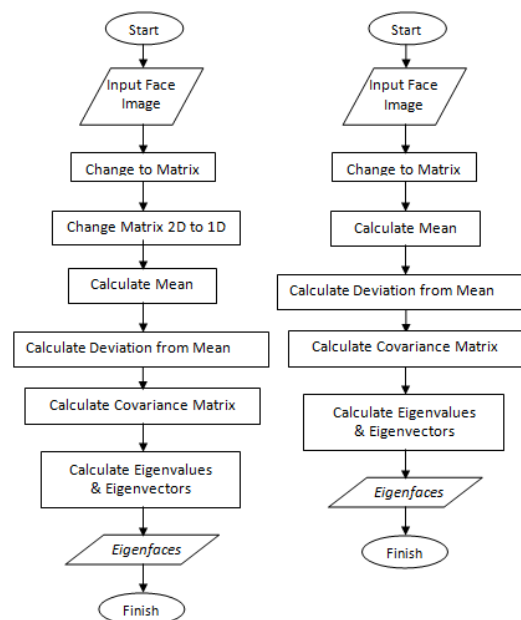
Start

Input Face Image

Change to Matrix

Change Matrix 2D to 1D

Calculate Mean

Calculate Deviation from Mean

Calculate Covariance Matrix

Calculate Eigenvalues & Eigenvectors

Eigenfaces

Finish

Start

Input Face Image

Change to Matrix

Calculate Mean

Calculate Deviation from Mean

Calculate Covariance Matrix

Calculate Eigenvalues & Eigenvectors

Eigenfaces

Finish